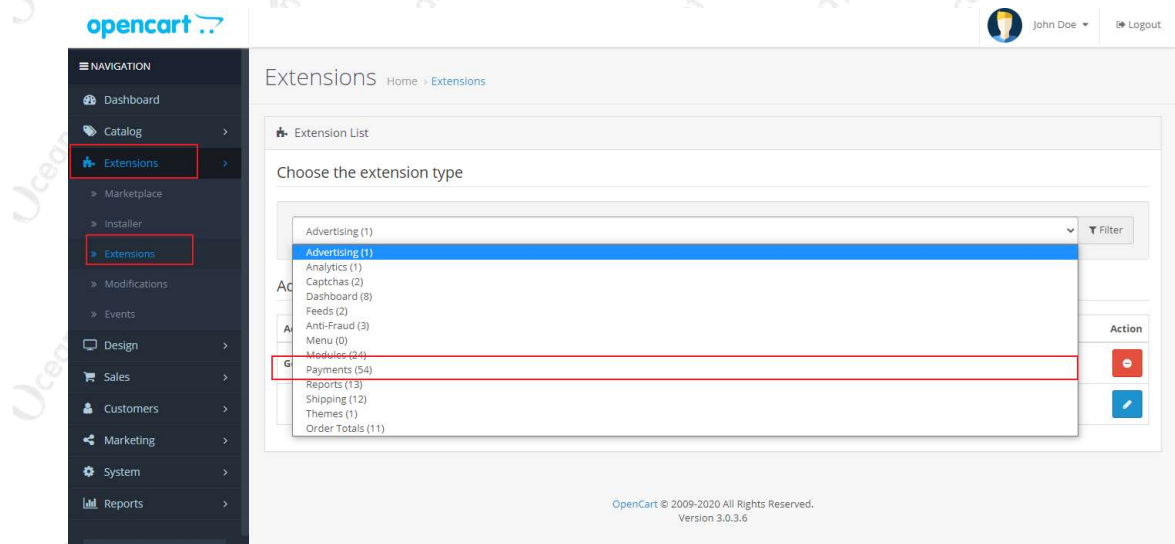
opencart

John Doe ▾ Logout

≡ NAVIGATION
Dashboard
Catalog
Extensions
» Marketplace
» Installer
» Extensions
» Modifications
» Events
Design
Sales
Customers
Marketing
System
Reports

Extensions Home › Extensions

Extension List

Choose the extension type

Advertising (1)
Filter

Advertising (1)
Analytics (1)
Captchas (2)
Dashboard (8)
Feeds (2)
Anti-Fraud (3)
Menu (0)
Modules (24)
Payments (54)
Reports (13)
Shipping (12)
Themes (1)
Order Totals (11)

Ac
A
G
Action

OpenCart © 2009-2020 All Rights Reserved.
Version 3.0.3.6